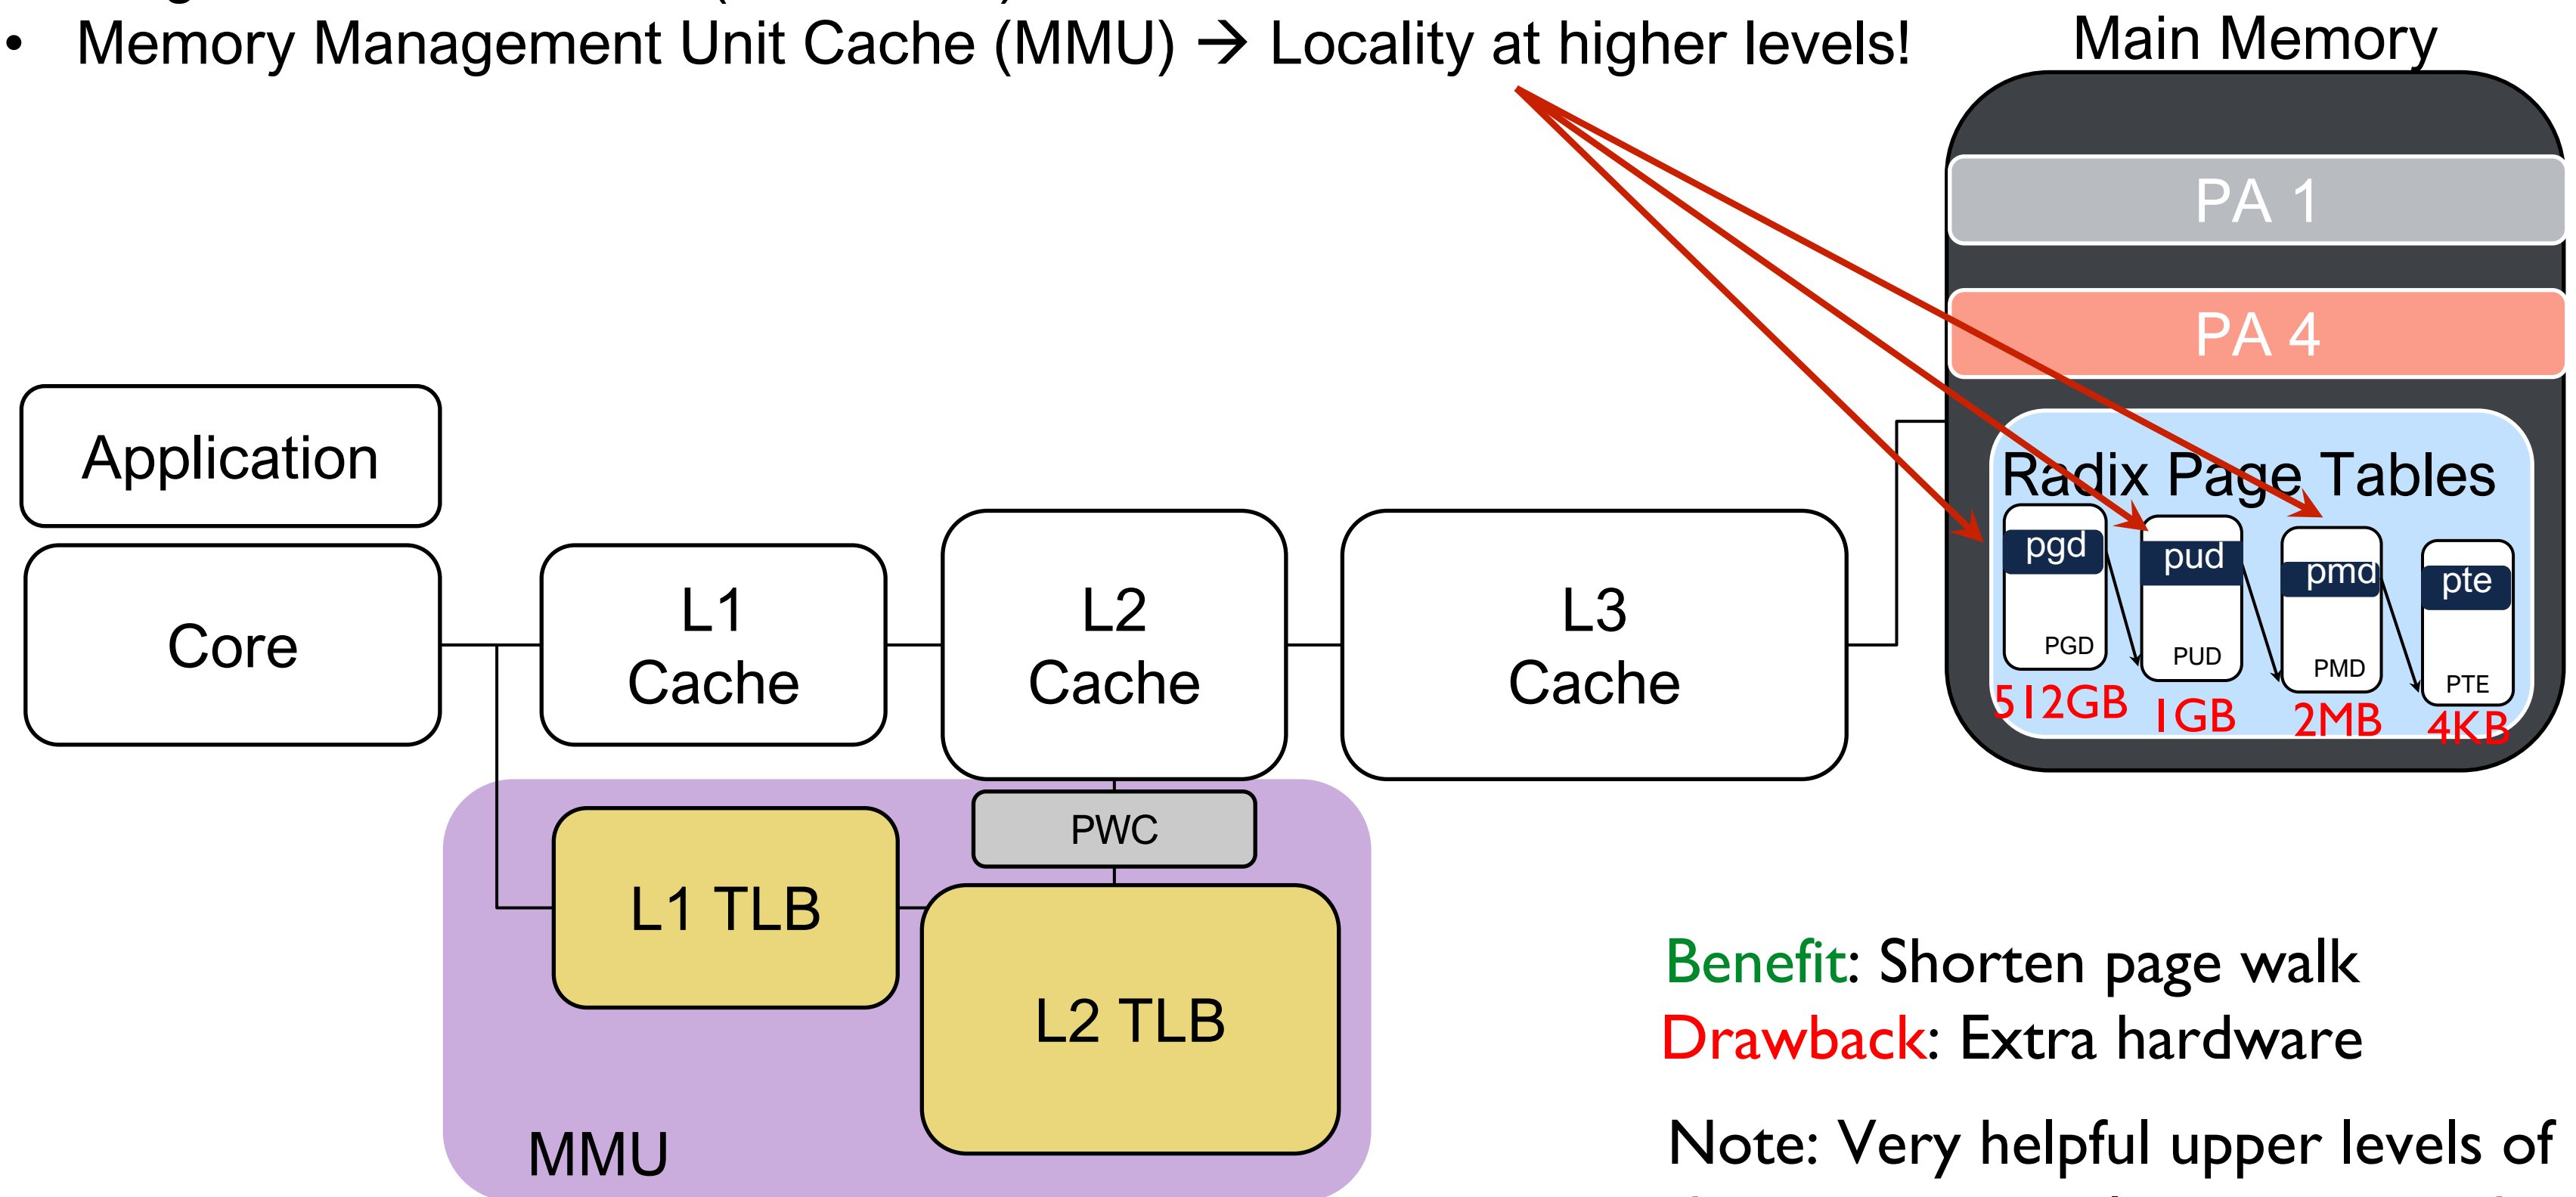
• Memory Management Unit Cache (MMU) → Locality at higher levels!

Main Memory

PA 1

PA 4

Radix Page Tables

pgd
PGD
512GB

pud
PUD
1GB

pmd
PMD
2MB

pte
PTE
4KB

Application

Core

L1 Cache

L2 Cache

L3 Cache

PWC

L1 TLB

L2 TLB

MMU

Benefit: Shorten page walk
Drawback: Extra hardware

Note: Very helpful upper levels of